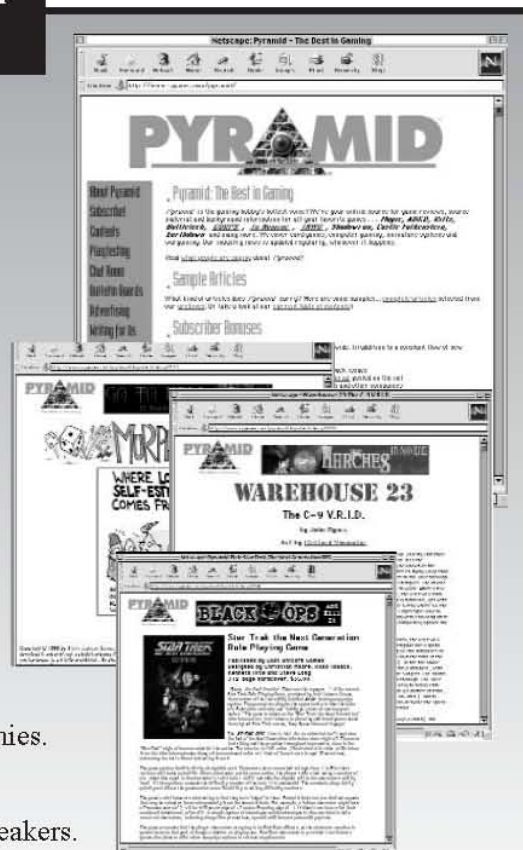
Netscape: Pyramid - The Best in Gaming

PYRAMID

About Pyramid
Subscribe!
Contents
Playtesting
Chat Rooms
Bulletin Boards
Advertising
Writing for Us

Pyramid: The Best in Gaming

Sample Articles

Subscriber Bonuses

PYRAMID

MURPHY'S

WHERE LOW SELF-ESTEEM COMES FROM

PYRAMID

WAREHOUSE 23

The C-9 V.R.I.D.

PYRAMID

BLACK OPS

Star Trek the Next Generation Role Playing Game

STAR TREK

nies.

eakers.